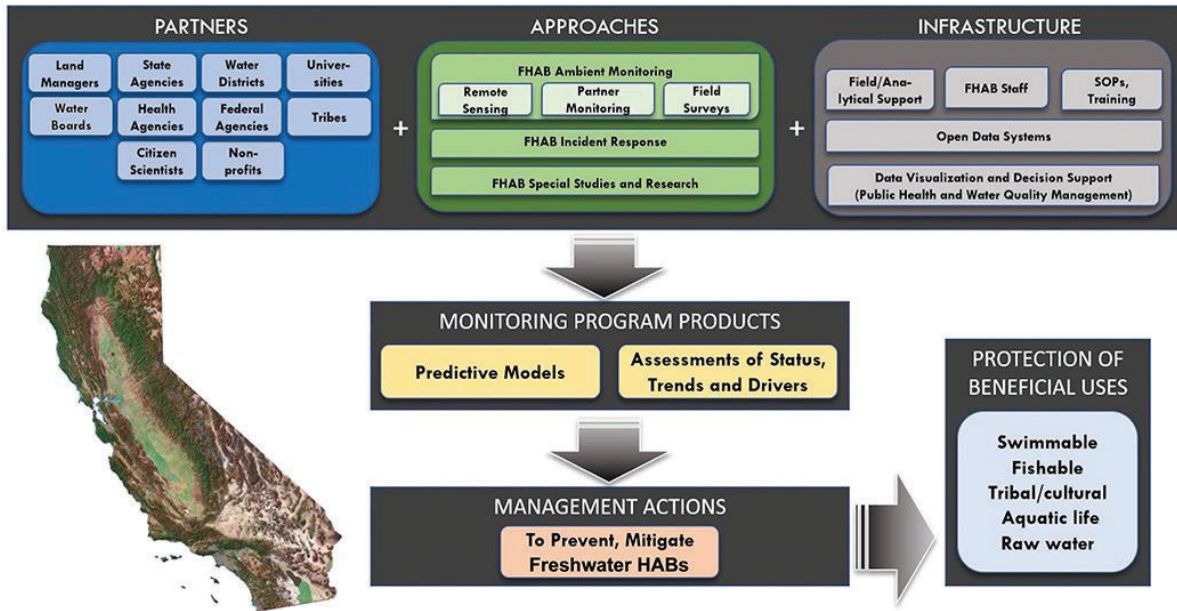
PARTNERS

Land Managers
State Agencies
Water Districts
Universities
Water Boards
Health Agencies
Federal Agencies
Tribes
Citizen Scientists
Non-profits

+

APPROACHES

FHAB Ambient Monitoring
Remote Sensing
Partner Monitoring
Field Surveys
FHAB Incident Response
FHAB Special Studies and Research

+

INFRASTRUCTURE

Field/Analytical Support
FHAB Staff
SOPs, Training
Open Data Systems
Data Visualization and Decision Support (Public Health and Water Quality Management)

MONITORING PROGRAM PRODUCTS

Predictive Models
Assessments of Status, Trends and Drivers

MANAGEMENT ACTIONS

To Prevent, Mitigate Freshwater HABs

PROTECTION OF BENEFICIAL USES

Swimmable
Fishable
Tribal/cultural
Aquatic life
Raw water